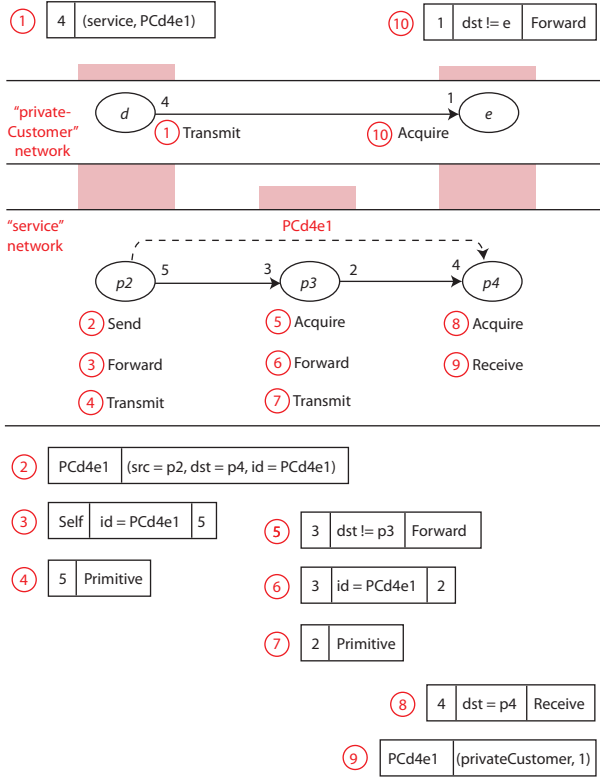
1 | 4 | (service, PCd4e1)

10 | 1 | dst != e | Forward

"private-Customer" network

d 4 → 1 e

1 Transmit
10 Acquire

"service" network

PCd4e1

p2 5 → 3 p3 2 → 4 p4

2 Send
3 Forward
4 Transmit

5 Acquire
6 Forward
7 Transmit

8 Acquire
9 Receive

2 | PCd4e1 | (src = p2, dst = p4, id = PCd4e1)

3 | Self | id = PCd4e1 | 5

5 | 3 | dst != p3 | Forward

4 | 5 | Primitive

6 | 3 | id = PCd4e1 | 2

7 | 2 | Primitive

8 | 4 | dst = p4 | Receive

9 | PCd4e1 | (privateCustomer, 1)